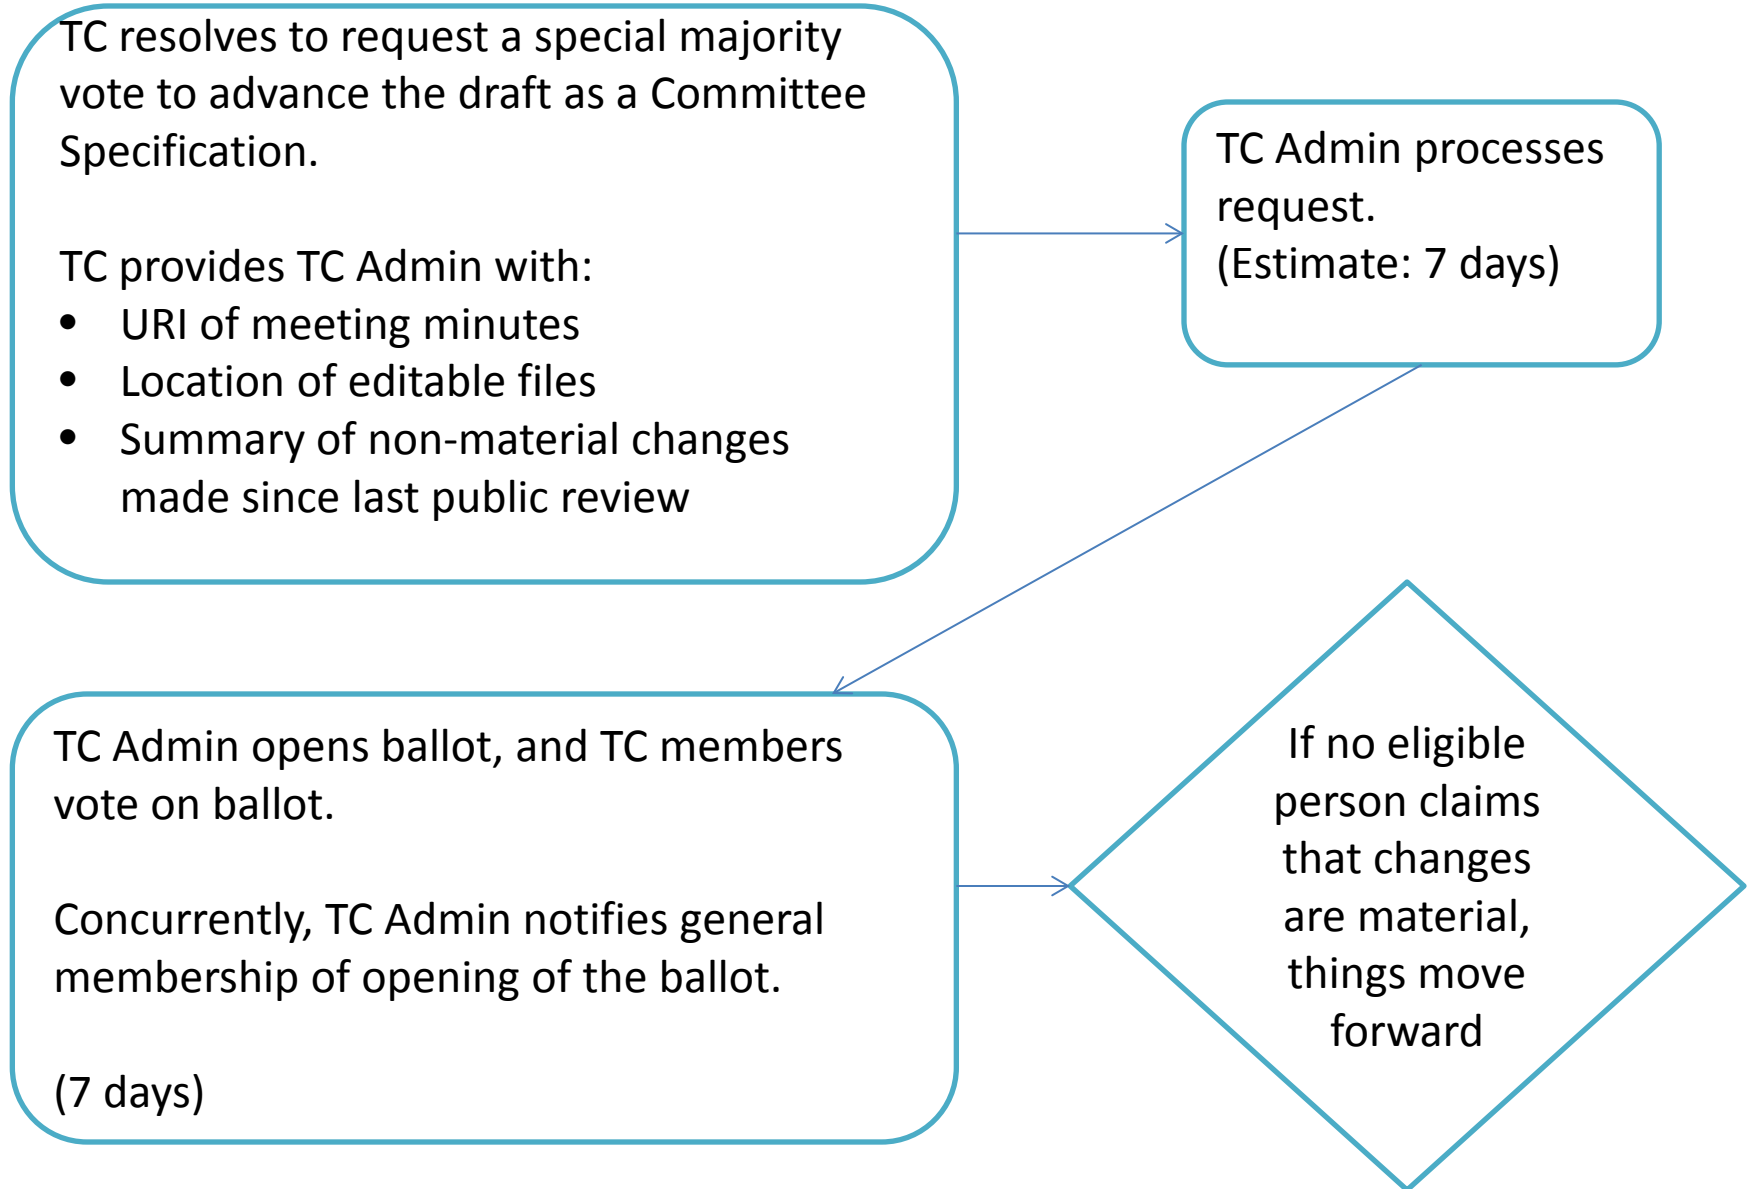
TC resolves to request a special majority vote to advance the draft as a Committee Specification.

TC provides TC Admin with:
- URI of meeting minutes
- Location of editable files
- Summary of non-material changes made since last public review

TC Admin processes request.
(Estimate: 7 days)

TC Admin opens ballot, and TC members vote on ballot.

Concurrently, TC Admin notifies general membership of opening of the ballot.

(7 days)

If no eligible person claims that changes are material, things move forward